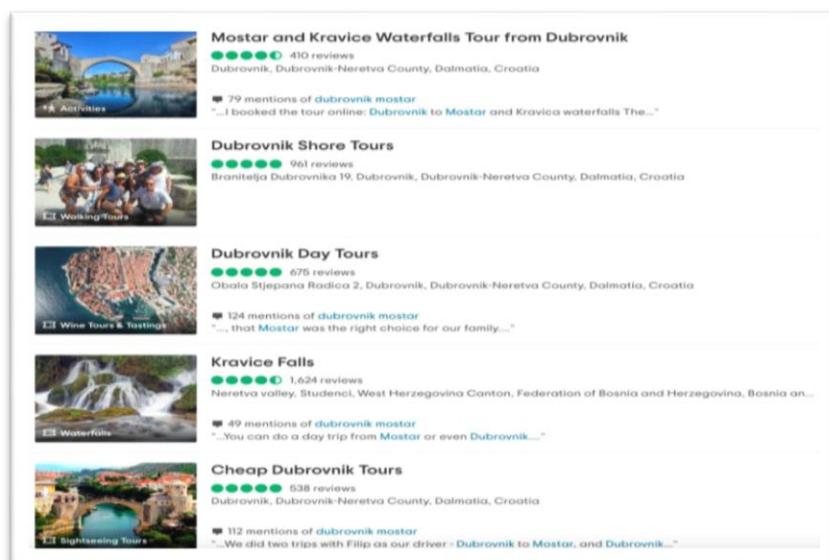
Activities

Mostar and Kravice Waterfalls Tour from Dubrovnik
410 reviews
Dubrovnik, Dubrovnik-Neretva County, Dalmatia, Croatia

79 mentions of dubrovnik mostar
"...I booked the tour online: Dubrovnik to Mostar and Kravica waterfalls The..."

Walking Tours

Dubrovnik Shore Tours
961 reviews
Branitelja Dubrovnika 19, Dubrovnik, Dubrovnik-Neretva County, Dalmatia, Croatia

Wine Tours & Tastings

Dubrovnik Day Tours
675 reviews
Obala Stjepana Radica 2, Dubrovnik, Dubrovnik-Neretva County, Dalmatia, Croatia

124 mentions of dubrovnik mostar
"..., that Mostar was the right choice for our family..."

Waterfalls

Kravice Falls
1,624 reviews
Neretva valley, Studenci, West Herzegovina Canton, Federation of Bosnia and Herzegovina, Bosnia an...

49 mentions of dubrovnik mostar
"...You can do a day trip from Mostar or even Dubrovnik..."

Sightseeing Tours

Cheap Dubrovnik Tours
538 reviews
Dubrovnik, Dubrovnik-Neretva County, Dalmatia, Croatia

112 mentions of dubrovnik mostar
"...We did two trips with Filip as our driver - Dubrovnik to Mostar, and Dubrovnik..."